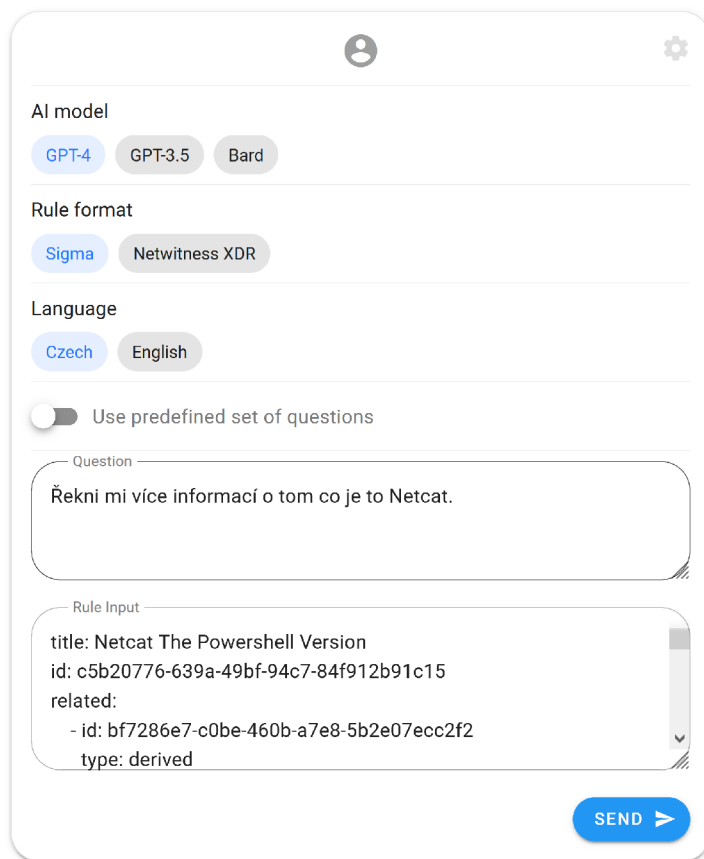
AI model

GPT-4 GPT-3.5 Bard

Rule format

Sigma Netwitness XDR

Language

Czech English

Use predefined set of questions

Question

Řekni mi více informací o tom co je to Netcat.

Rule Input

title: Netcat The Powershell Version
id: c5b20776-639a-49bf-94c7-84f912b91c15
related:
- id: bf7286e7-c0be-460b-a7e8-5b2e07ecc2f2
type: derived

SEND